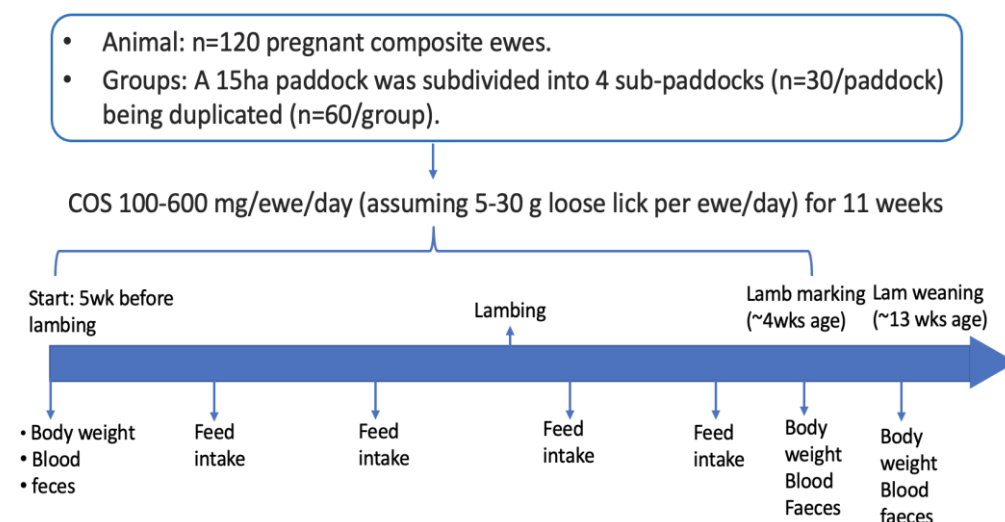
• Animal: n=120 pregnant composite ewes.
• Groups: A 15ha paddock was subdivided into 4 sub-paddocks (n=30/paddock) being duplicated (n=60/group).

COS 100-600 mg/ewe/day (assuming 5-30 g loose lick per ewe/day) for 11 weeks

Start: 5wk before lambing

Lambing

Lamb marking (~4wks age)

Lam weaning (~13 wks age)

• Body weight
• Blood
• feces

Feed intake

Feed intake

Feed intake

Feed intake

Body weight Blood Faeces

Body weight Blood faeces